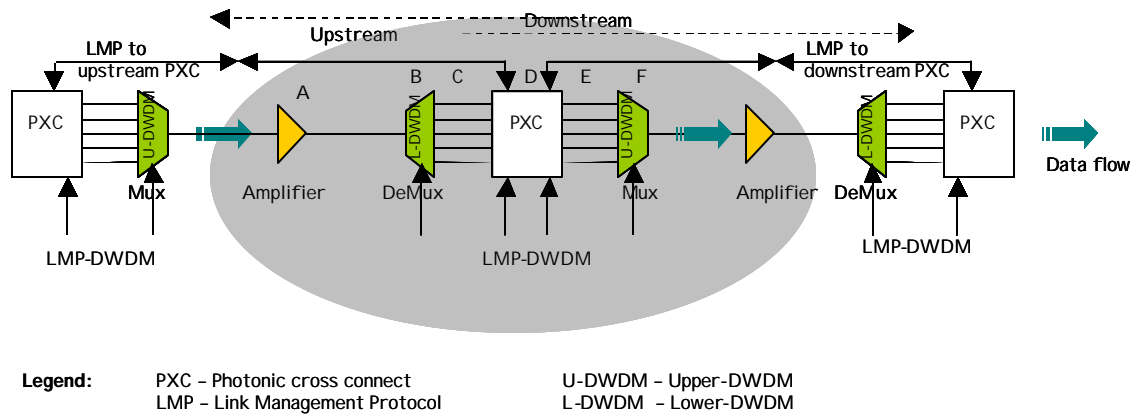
Downstream

Upstream

LMP to upstream PXC

LMP to downstream PXC

PXC

U-DWDM

Mux

LMP-DWDM

A

Amplifier

B

L-DWDM

DeMux

C

D

PXC

E

F

U-DWDM

Mux

LMP-DWDM

Amplifier

L-DWDM

DeMux

LMP-DWDM

PXC

Data flow

Legend: PXC – Photonic cross connect
LMP – Link Management Protocol

U-DWDM – Upper-DWDM
L-DWDM – Lower-DWDM